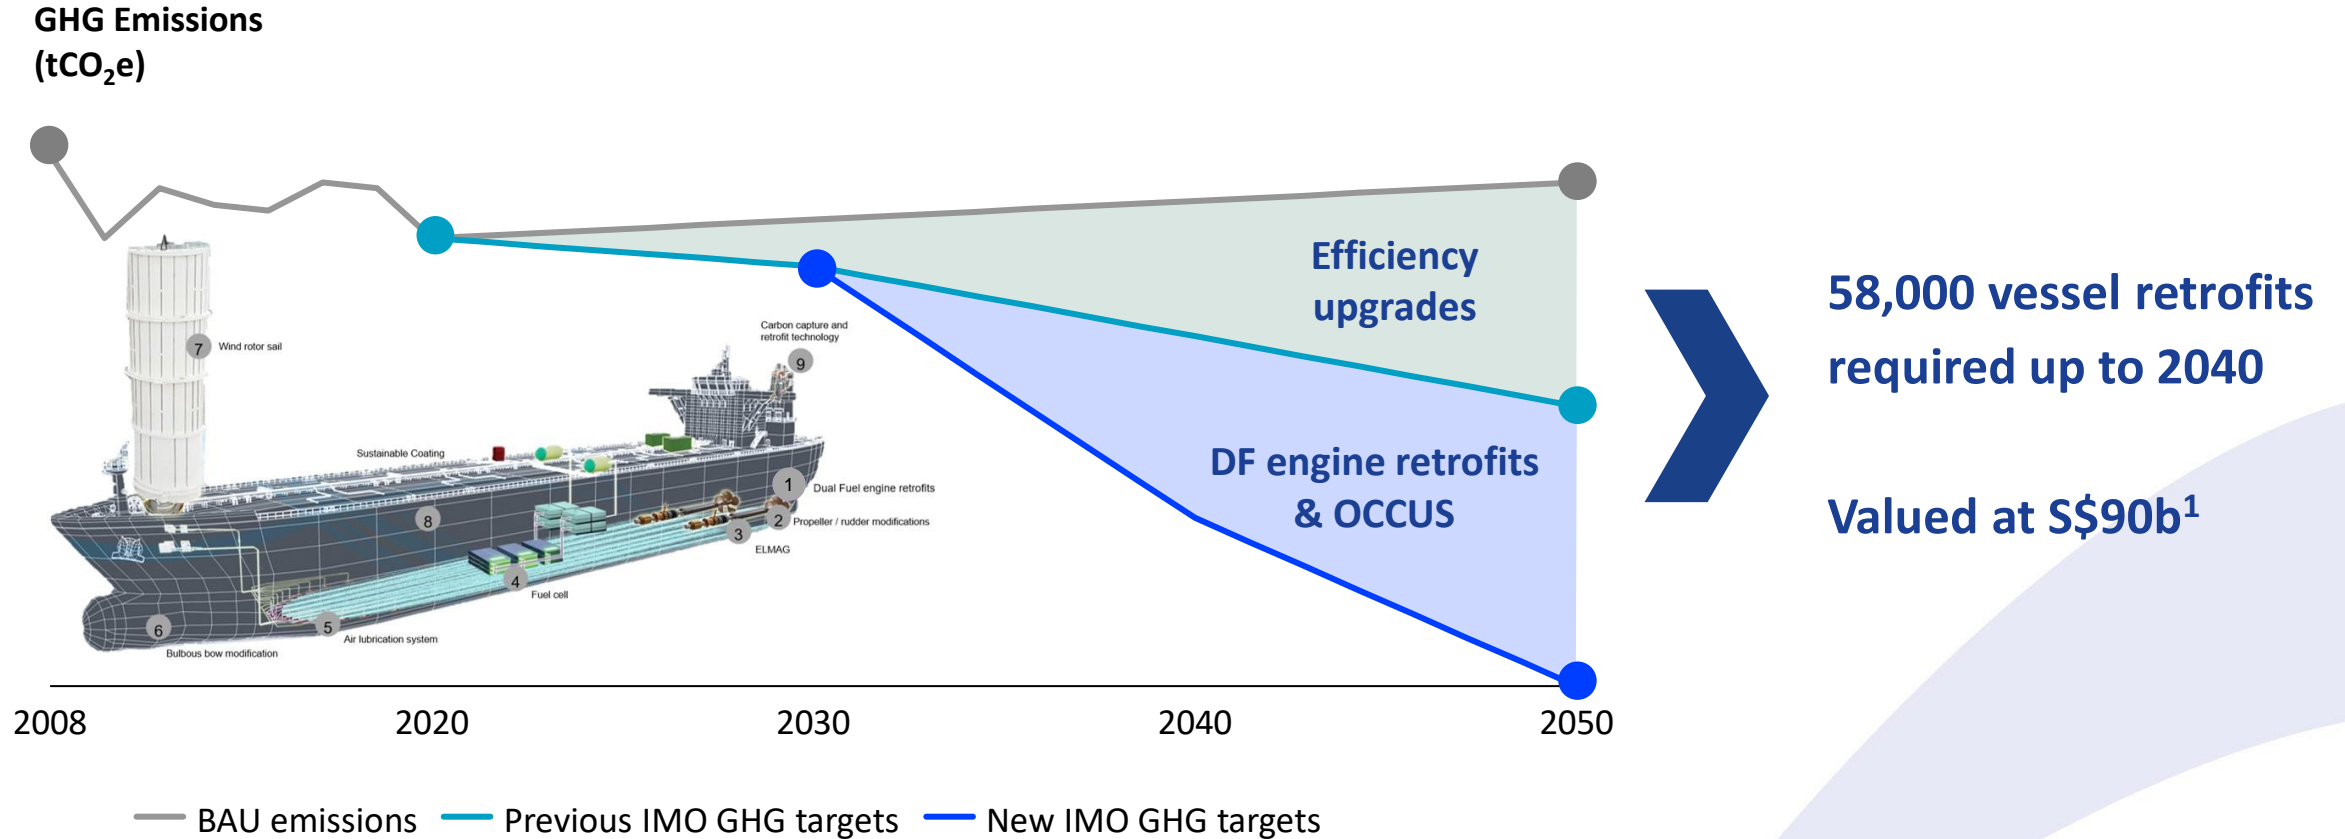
GHG Emissions ($tCO_2e$)

Carbon capture and retrofit technology
9
7 Wind rotor sail
Sustainable Coating
1 Dual Fuel engine retrofits
8
2 Propeller / rudder modifications
3
ELMAG
4
Fuel cell
6
5
Air lubrication system
Bulbous bow modification

Efficiency upgrades

DF engine retrofits & OCCUS

2008
2020
2030
2040
2050

58,000 vessel retrofits required up to 2040

Valued at S$90b$^1$

BAU emissions
Previous IMO GHG targets
New IMO GHG targets